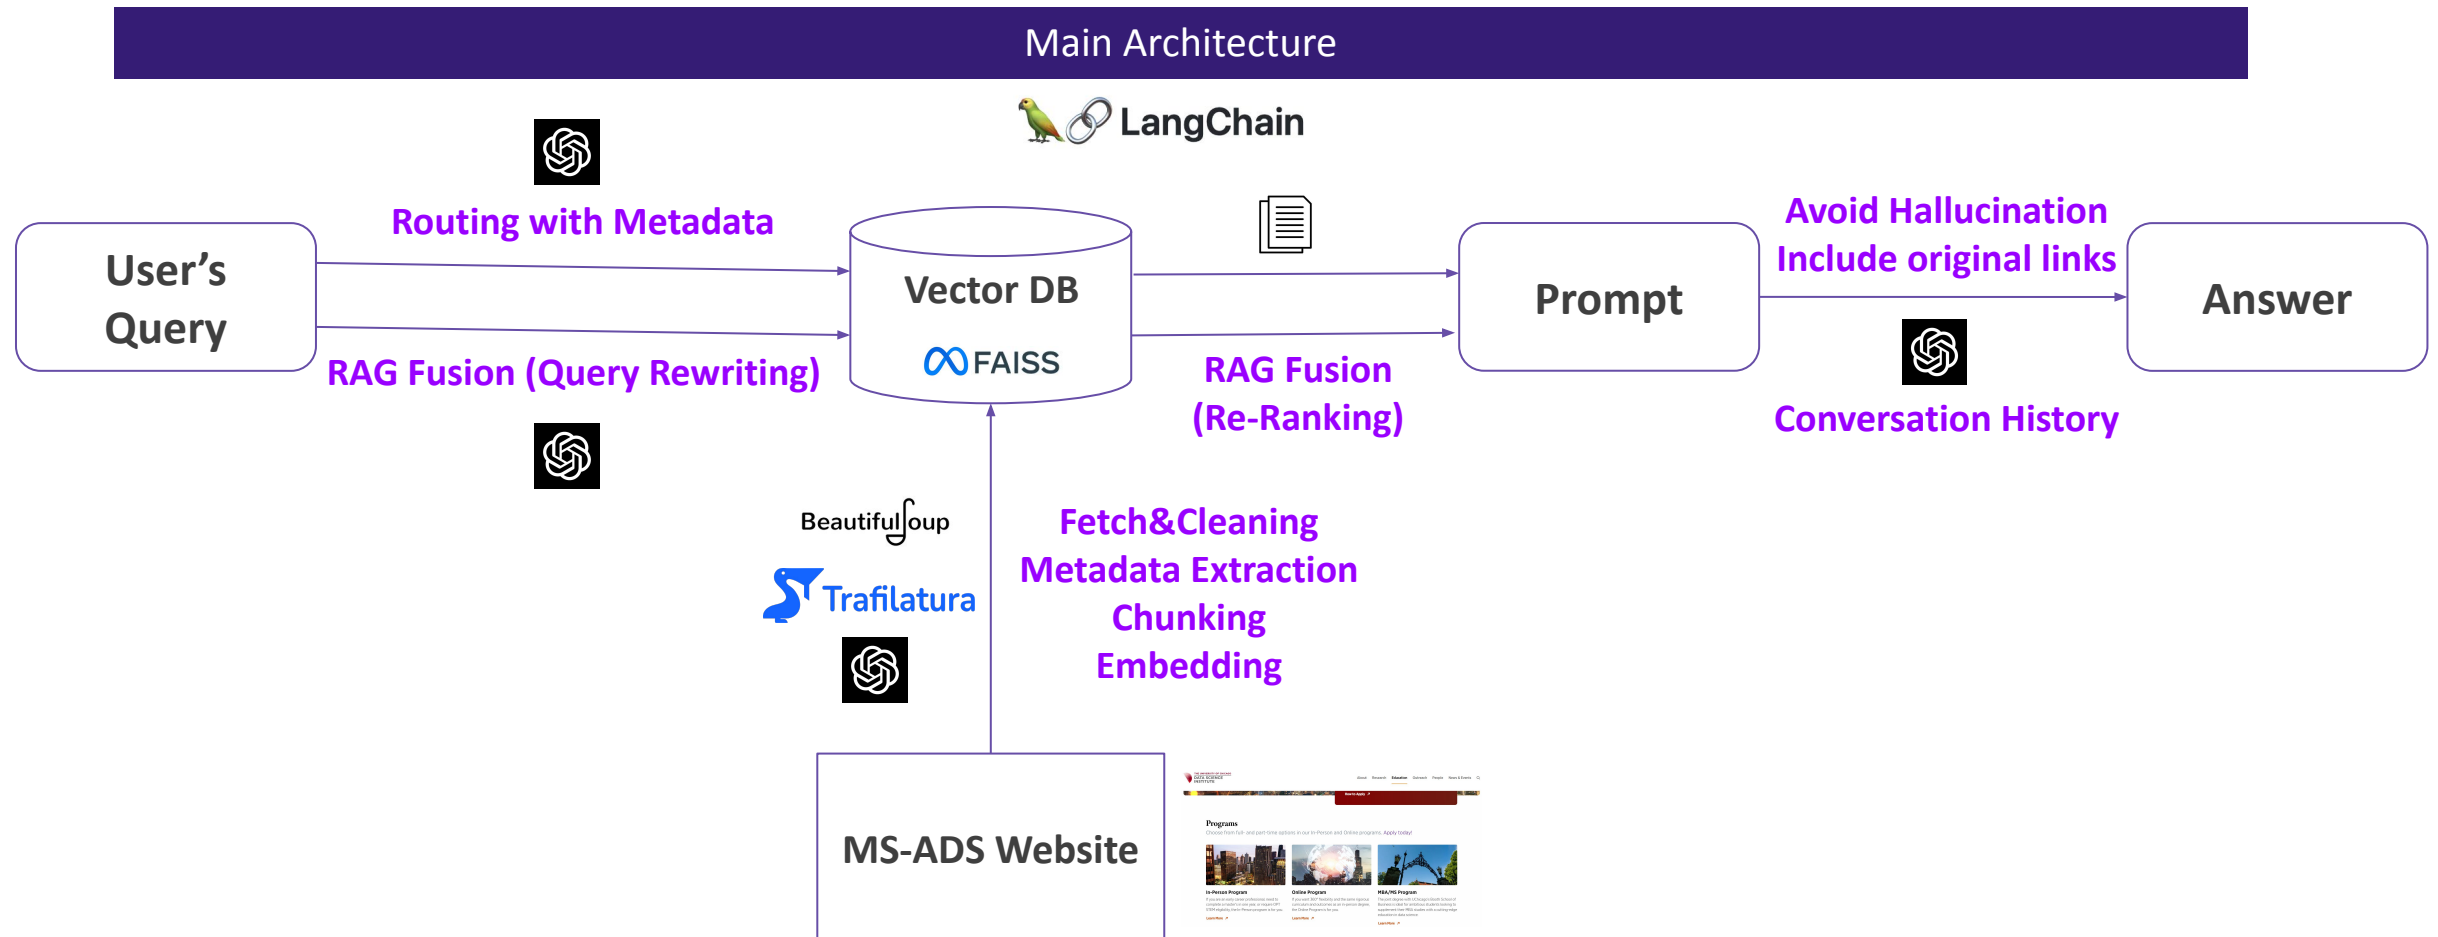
Main Architecture

LangChain

Routing with Metadata

User's Query

RAG Fusion (Query Rewriting)

Vector DB

FAISS

Prompt

RAG Fusion (Re-Ranking)

Avoid Hallucination
Include original links

Answer

Conversation History

BeautifulSoup

Trafilatura

Fetch&Cleaning
Metadata Extraction
Chunking
Embedding

MS-ADS Website

Programs

In-Person Program

Online Program

MBA/MS Program

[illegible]